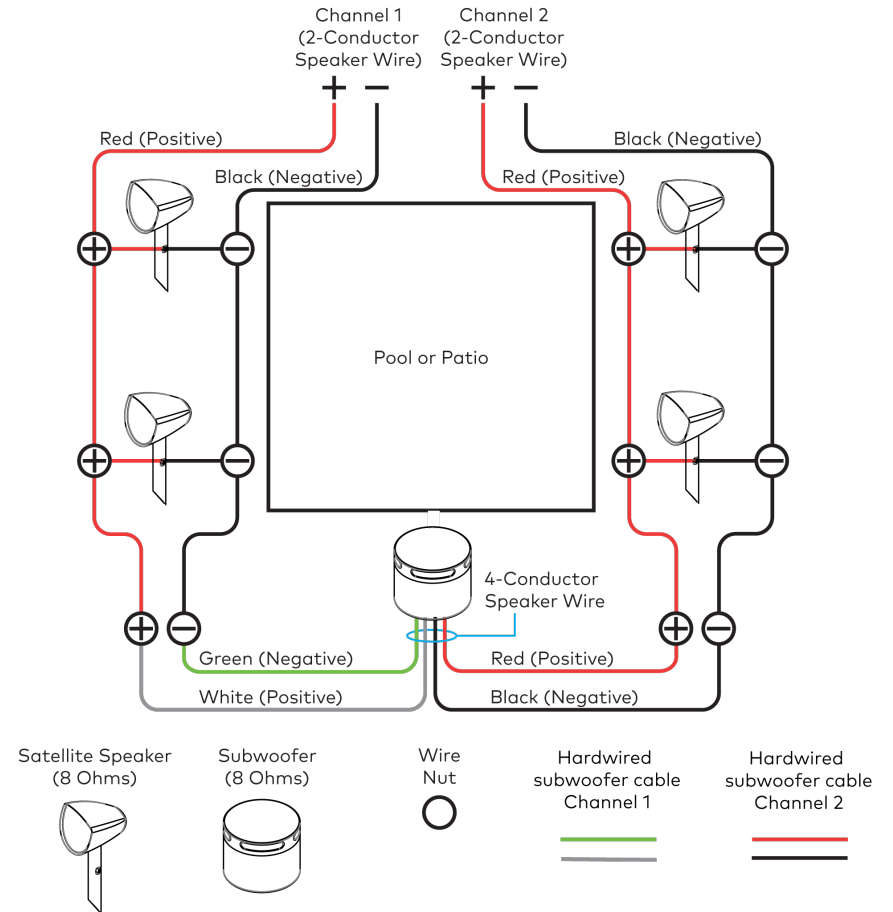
Channel 1 (2-Conductor Speaker Wire)
+ −

Channel 2 (2-Conductor Speaker Wire)
+ −

Red (Positive)

Black (Negative)

Black (Negative)

Red (Positive)

Pool or Patio

4-Conductor Speaker Wire

Green (Negative)

Red (Positive)

White (Positive)

Black (Negative)

Satellite Speaker (8 Ohms)

Subwoofer (8 Ohms)

Wire Nut

Hardwired subwoofer cable Channel 1

Hardwired subwoofer cable Channel 2